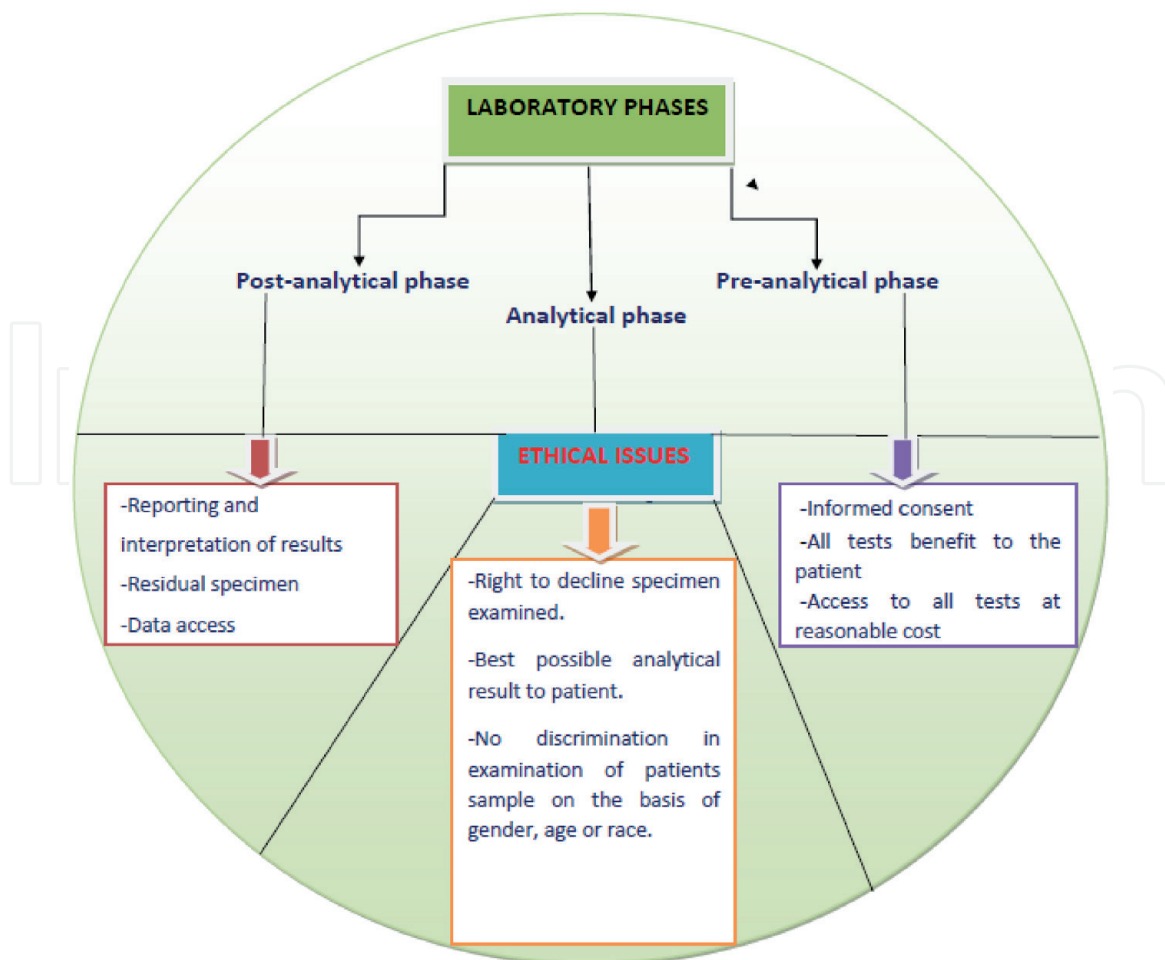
LABORATORY PHASES

Post-analytical phase

Analytical phase

Pre-analytical phase

ETHICAL ISSUES

-Reporting and interpretation of results
-Residual specimen
-Data access

-Right to decline specimen examined.

-Best possible analytical result to patient.

-No discrimination in examination of patients sample on the basis of gender, age or race.

-Informed consent
-All tests benefit to the patient
-Access to all tests at reasonable cost